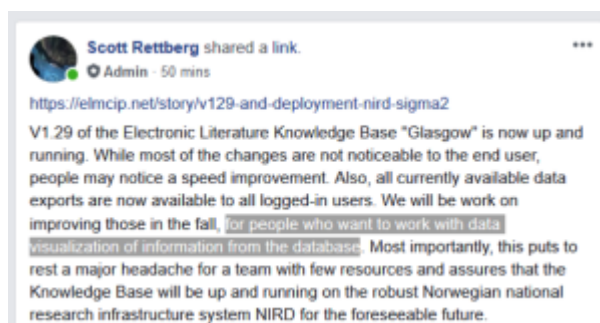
Scott Rettberg shared a link.
Admin · 50 mins
•••

https://elmcip.net/story/v129-and-deployment-nird-sigma2

V1.29 of the Electronic Literature Knowledge Base "Glasgow" is now up and running. While most of the changes are not noticeable to the end user, people may notice a speed improvement. Also, all currently available data exports are now available to all logged-in users. We will be work on improving those in the fall, for people who want to work with data visualization of information from the database. Most importantly, this puts to rest a major headache for a team with few resources and assures that the Knowledge Base will be up and running on the robust Norwegian national research infrastructure system NIRD for the foreseeable future.